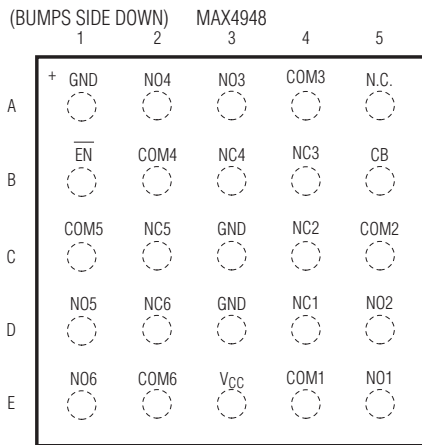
(BUMPS SIDE DOWN) MAX4948

| | 1 | 2 | 3 | 4 | 5 |
|---|---|---|---|---|---|
| A | + GND | NO4 | NO3 | COM3 | N.C. |
| B | $\overline{EN}$ | COM4 | NC4 | NC3 | CB |
| C | COM5 | NC5 | GND | NC2 | COM2 |
| D | NO5 | NC6 | GND | NC1 | NO2 |
| E | NO6 | COM6 | $V_{CC}$ | COM1 | NO1 |